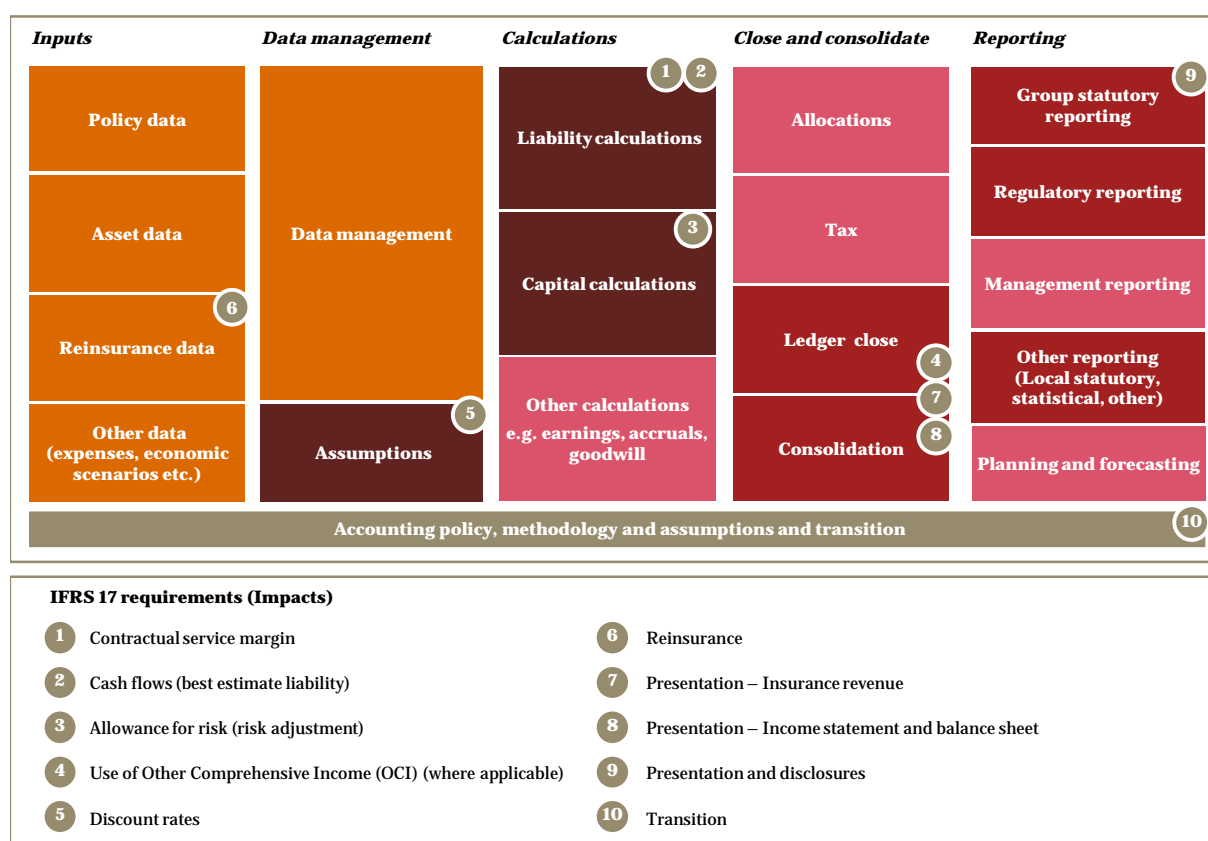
Inputs

Policy data

Asset data

6

Reinsurance data

Other data (expenses, economic scenarios etc.)

Data management

Data management

5

Assumptions

Calculations

1 2

Liability calculations

3

Capital calculations

Other calculations e.g. earnings, accruals, goodwill

Close and consolidate

Allocations

Tax

Ledger close

4

7

8

Consolidation

Reporting

9

Group statutory reporting

Regulatory reporting

Management reporting

Other reporting (Local statutory, statistical, other)

Planning and forecasting

Accounting policy, methodology and assumptions and transition

10

IFRS 17 requirements (Impacts)

1 Contractual service margin

2 Cash flows (best estimate liability)

3 Allowance for risk (risk adjustment)

4 Use of Other Comprehensive Income (OCI) (where applicable)

5 Discount rates

6 Reinsurance

7 Presentation – Insurance revenue

8 Presentation – Income statement and balance sheet

9 Presentation and disclosures

10 Transition